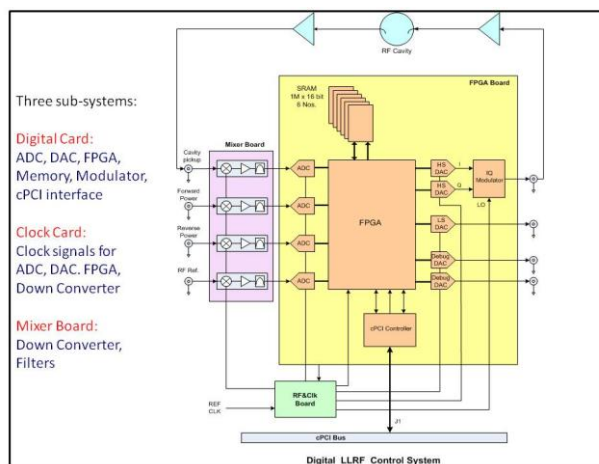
Three sub-systems:

Digital Card:
ADC, DAC, FPGA, Memory, Modulator, cPCI interface

Clock Card:
Clock signals for ADC, DAC. FPGA, Down Converter

Mixer Board:
Down Converter, Filters

RF Cavity

FPGA Board

SRAM
1M x 16 bit
6 Nos.

Mixer Board

Cavity pickup

Forward Power

Reverse Power

RF Ref.

ADC

ADC

ADC

ADC

FPGA

HS DAC

HS DAC

I

Q

IQ Modulator

LO

LS DAC

Debug DAC

Debug DAC

cPCI Controller

REF CLK

RF&Clk Board

J1

cPCI Bus

Digital LLRF Control System